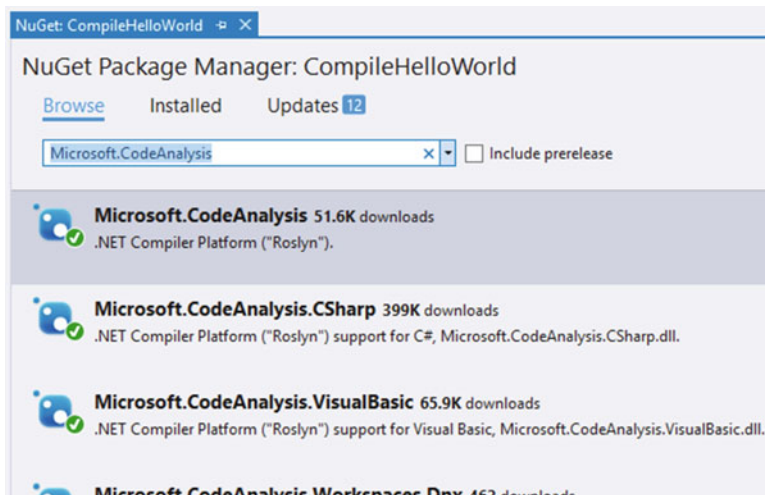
NuGet: CompileHelloWorld ⌖ ✕

NuGet Package Manager: CompileHelloWorld

Browse Installed Updates 12

Microsoft.CodeAnalysis × ▾ Include prerelease

Microsoft.CodeAnalysis 51.6K downloads
.NET Compiler Platform ("Roslyn").

Microsoft.CodeAnalysis.CSharp 399K downloads
.NET Compiler Platform ("Roslyn") support for C#, Microsoft.CodeAnalysis.CSharp.dll.

Microsoft.CodeAnalysis.VisualBasic 65.9K downloads
.NET Compiler Platform ("Roslyn") support for Visual Basic, Microsoft.CodeAnalysis.VisualBasic.dll.

Microsoft.CodeAnalysis.Workspaces.Dnx 462 downloads